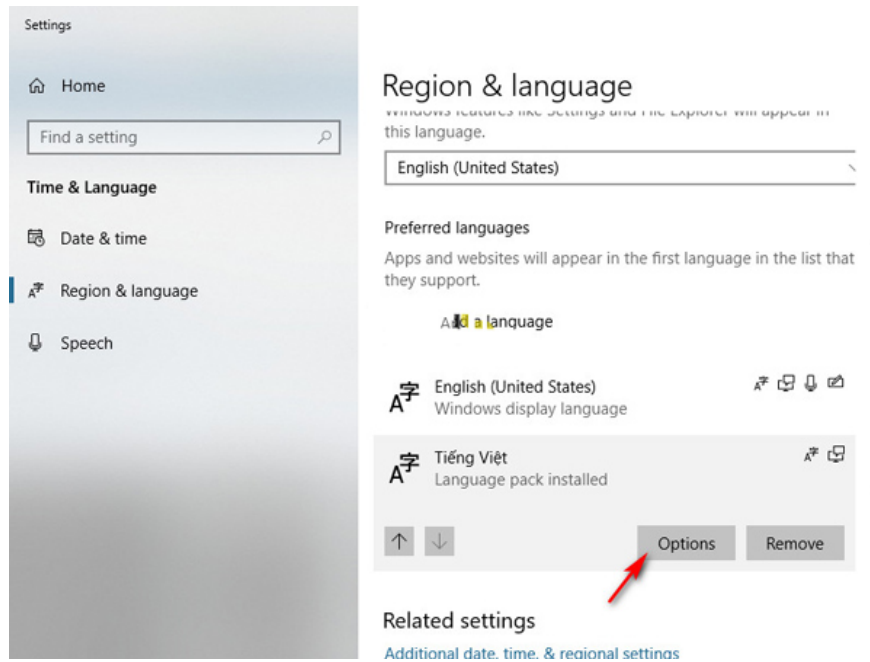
Settings

Home

Find a setting

Time & Language

Date & time

Region & language

Speech

Region & language

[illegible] this language.

English (United States)

Preferred languages

Apps and websites will appear in the first language in the list that they support.

Add a language

English (United States)
Windows display language

Tiếng Việt
Language pack installed

Options

Remove

Related settings

Additional date, time, & regional settings